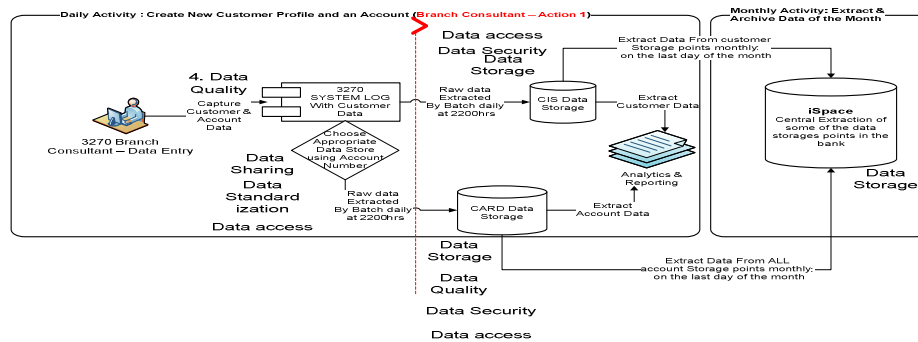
Daily Activity : Create New Customer Profile and an Account (Branch Consultant – Action 1)

Monthly Activity: Extract & Archive Data of the Month

Data access

Data Security

Data Storage

Extract Data From customer Storage points monthly: on the last day of the month

4. Data Quality

Capture Customer & Account Data

3270 SYSTEM LOG With Customer Data

Raw data Extracted By Batch daily at 2200hrs

CIS Data Storage

Extract Customer Data

iSpace

Central Extraction of some of the data storages points in the bank

3270 Branch Consultant – Data Entry

Choose Appropriate Data Store using Account Number

Data Sharing

Data Standardization

Data access

Analytics & Reporting

Data Storage

Raw data Extracted By Batch daily at 2200hrs

CARD Data Storage

Extract Account Data

Data Storage

Extract Data From ALL account Storage points monthly: on the last day of the month

Data Quality

Data Security

Data access